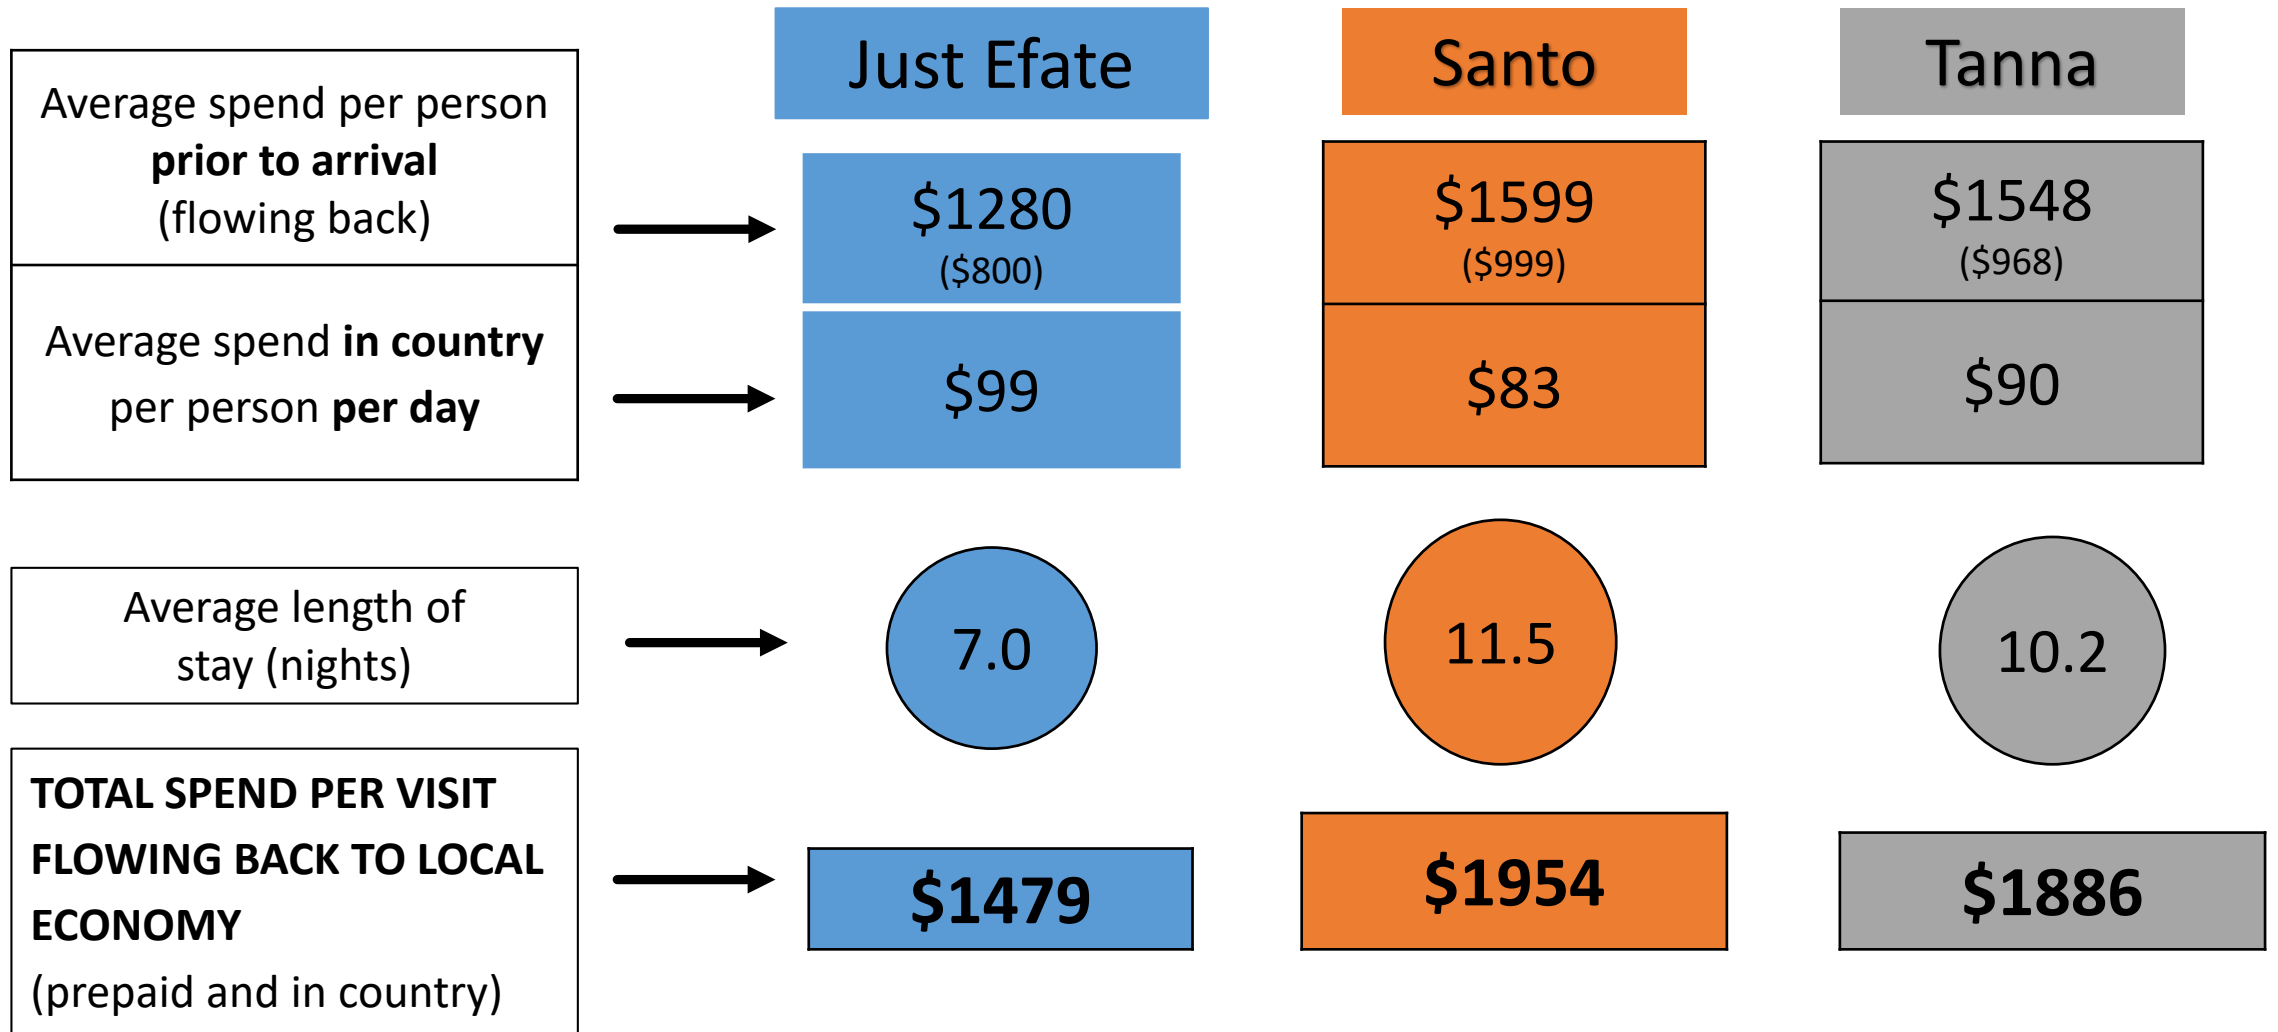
| | Just Efate | Santo | Tanna |
|---|---|---|---|
| Average spend per person **prior to arrival** (flowing back) | \$1280 (\$800) | \$1599 (\$999) | \$1548 (\$968) |
| Average spend **in country** per person **per day** | \$99 | \$83 | \$90 |
| Average length of stay (nights) | 7.0 | 11.5 | 10.2 |
| **TOTAL SPEND PER VISIT FLOWING BACK TO LOCAL ECONOMY** (prepaid and in country) | **\$1479** | **\$1954** | **\$1886** |